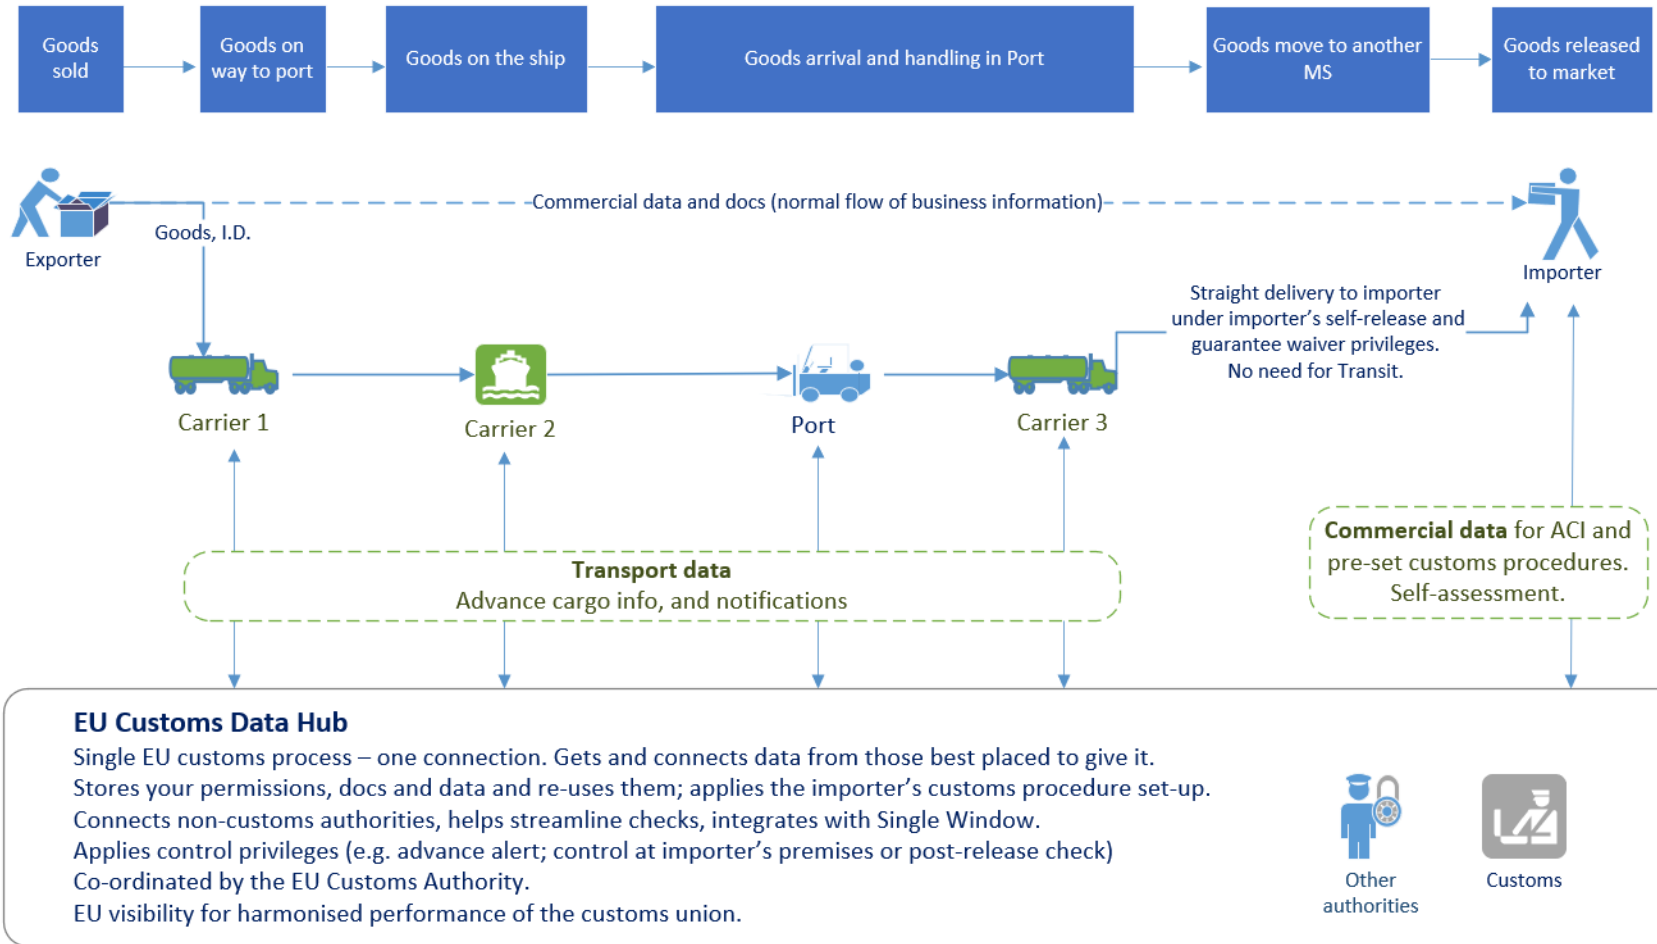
Goods sold

Goods on way to port

Goods on the ship

Goods arrival and handling in Port

Goods move to another MS

Goods released to market

Exporter

Commercial data and docs (normal flow of business information)

Goods, I.D.

Importer

Straight delivery to importer under importer's self-release and guarantee waiver privileges. No need for Transit.

Carrier 1

Carrier 2

Port

Carrier 3

Transport data
Advance cargo info, and notifications

Commercial data for ACI and pre-set customs procedures. Self-assessment.

EU Customs Data Hub

Single EU customs process – one connection. Gets and connects data from those best placed to give it.
Stores your permissions, docs and data and re-uses them; applies the importer's customs procedure set-up.
Connects non-customs authorities, helps streamline checks, integrates with Single Window.
Applies control privileges (e.g. advance alert; control at importer's premises or post-release check)
Co-ordinated by the EU Customs Authority.
EU visibility for harmonised performance of the customs union.

Other authorities

Customs